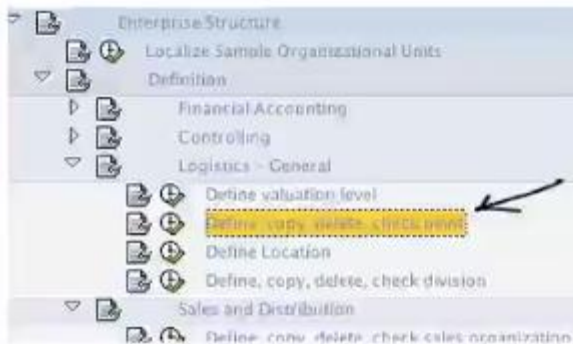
Enterprise Structure
Localize Sample Organizational Units
Definition
Financial Accounting
Controlling
Logistics - General
Define valuation level
Define, copy, delete, check plant
Define Location
Define, copy, delete, check division
Sales and Distribution
Define, copy, delete, check sales organization